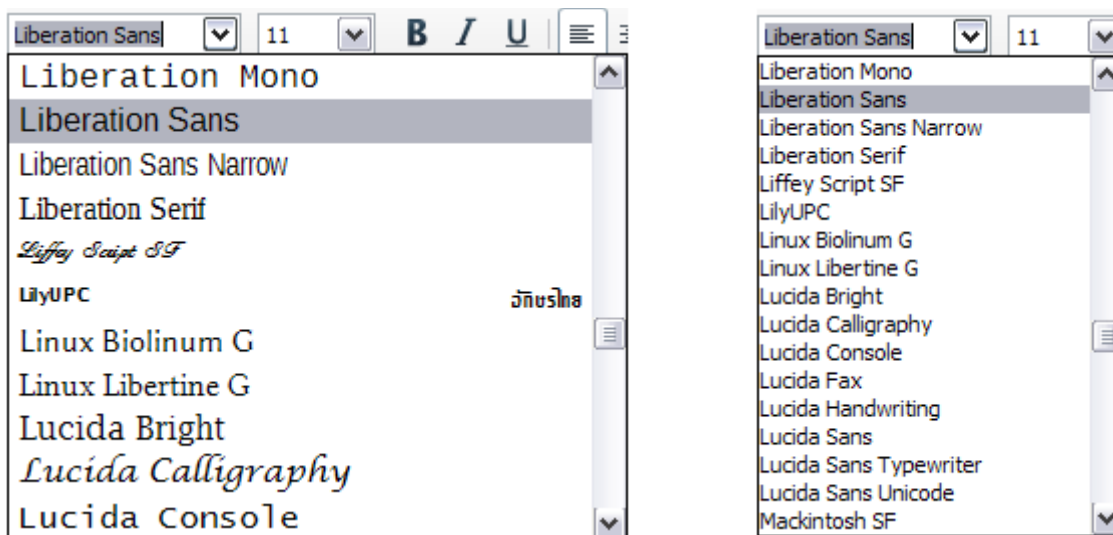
Liberation Sans 11 B I U

Liberation Mono
Liberation Sans
Liberation Sans Narrow
Liberation Serif
Liffey Script SF
LilyUPC อักษรไทย
Linux Biolinum G
Linux Libertine G
Lucida Bright
Lucida Calligraphy
Lucida Console

Liberation Sans 11

Liberation Mono
Liberation Sans
Liberation Sans Narrow
Liberation Serif
Liffey Script SF
LilyUPC
Linux Biolinum G
Linux Libertine G
Lucida Bright
Lucida Calligraphy
Lucida Console
Lucida Fax
Lucida Handwriting
Lucida Sans
Lucida Sans Typewriter
Lucida Sans Unicode
Mackintosh SF